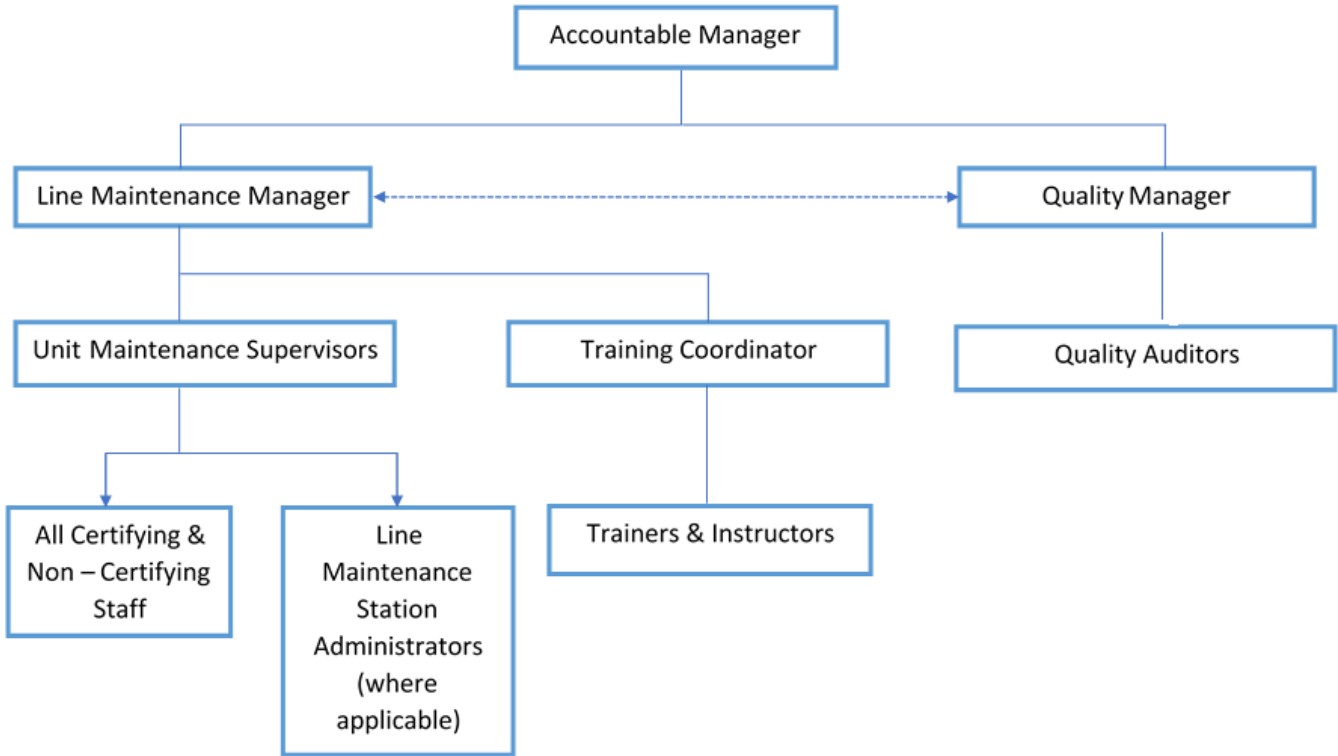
Accountable Manager

Line Maintenance Manager

Quality Manager

Unit Maintenance Supervisors

Training Coordinator

Quality Auditors

All Certifying & Non – Certifying Staff

Line Maintenance Station Administrators (where applicable)

Trainers & Instructors